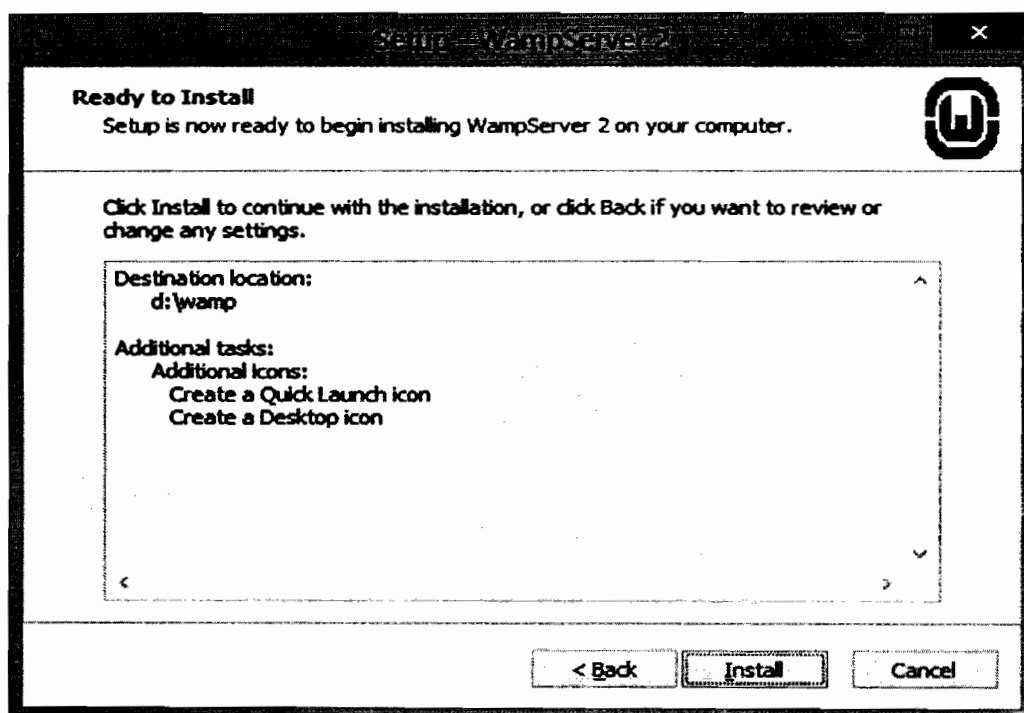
Setup - WampServer 2

Ready to Install
Setup is now ready to begin installing WampServer 2 on your computer.

Click Install to continue with the installation, or click Back if you want to review or change any settings.

Destination location:
d:\wamp

Additional tasks:
Additional icons:
Create a Quick Launch icon
Create a Desktop icon

< Back
Install
Cancel